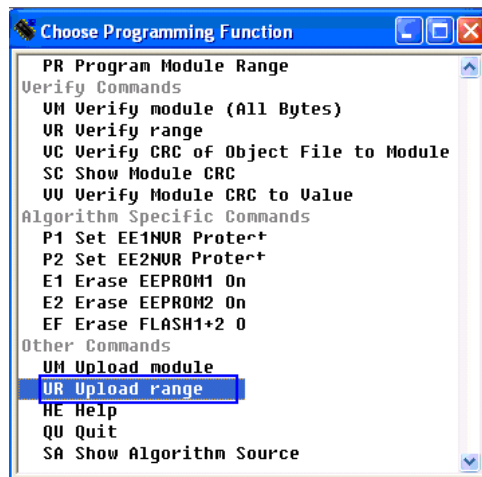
Choose Programming Function
PR Program Module Range
Verify Commands
VM Verify module (All Bytes)
VR Verify range
VC Verify CRC of Object File to Module
SC Show Module CRC
VV Verify Module CRC to Value
Algorithm Specific Commands
P1 Set EE1NVR Protect
P2 Set EE2NVR Protect
E1 Erase EEPROM1 On
E2 Erase EEPROM2 On
EF Erase FLASH1+2 O
Other Commands
UM Upload module
UR Upload range
HE Help
QU Quit
SA Show Algorithm Source